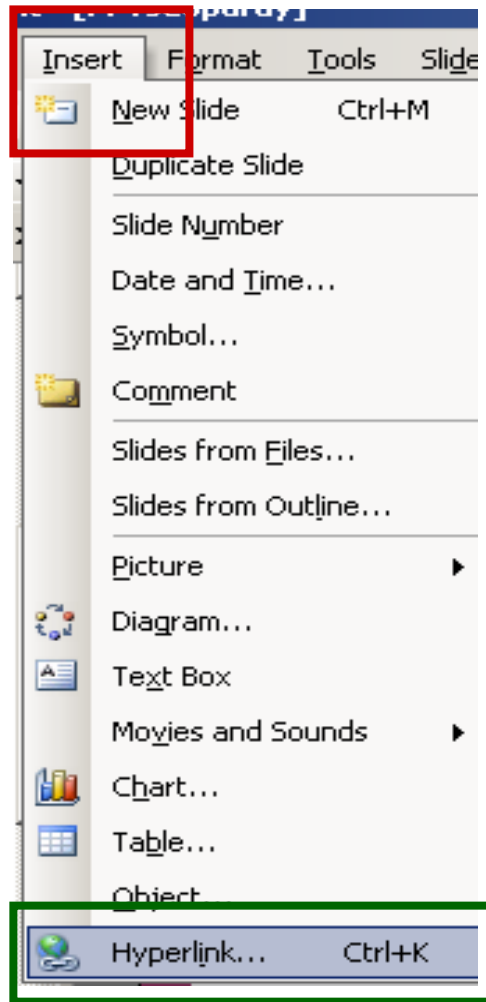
Insert Format Tools Slide

New Slide Ctrl+M
Duplicate Slide
Slide Number
Date and Time...
Symbol...
Comment
Slides from Files...
Slides from Outline...
Picture
Diagram...
Text Box
Movies and Sounds
Chart...
Table...
Object...
Hyperlink... Ctrl+K